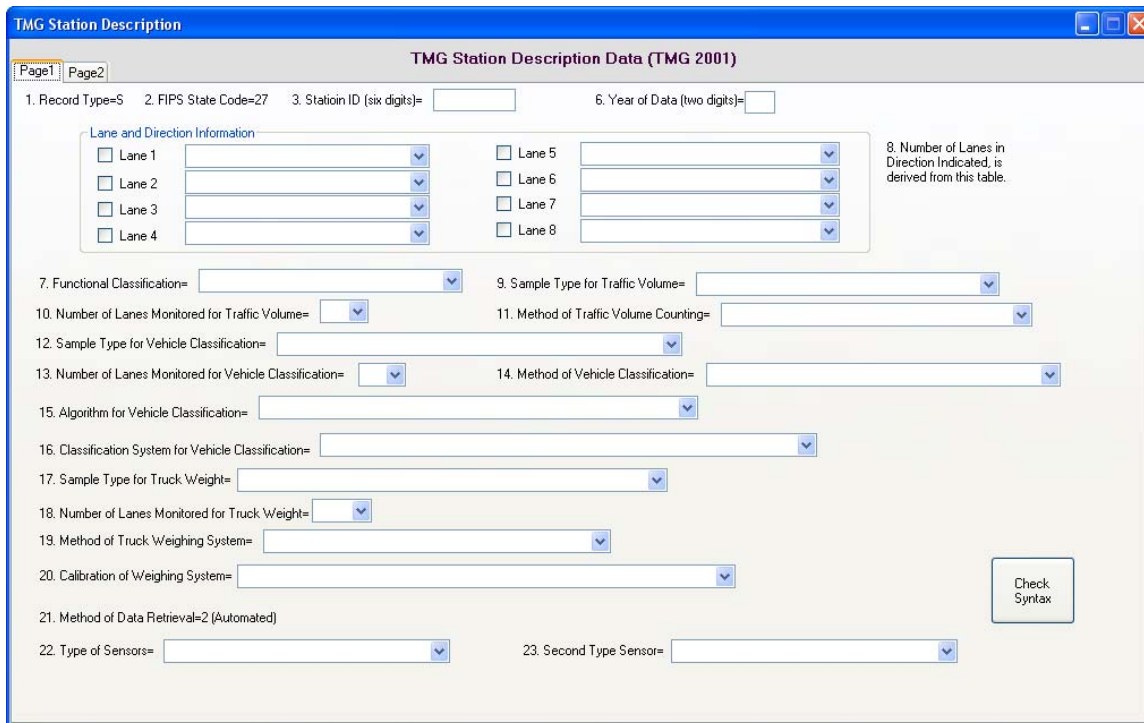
TMG Station Description

TMG Station Description Data (TMG 2001)

Page1 Page2

1. Record Type=S 2. FIPS State Code=27 3. Statioin ID (six digits)= 6. Year of Data (two digits)=

Lane and Direction Information

Lane 1
Lane 2
Lane 3
Lane 4
Lane 5
Lane 6
Lane 7
Lane 8

8. Number of Lanes in Direction Indicated, is derived from this table.

7. Functional Classification=
9. Sample Type for Traffic Volume=
10. Number of Lanes Monitored for Traffic Volume=
11. Method of Traffic Volume Counting=
12. Sample Type for Vehicle Classification=
13. Number of Lanes Monitored for Vehicle Classification=
14. Method of Vehicle Classification=
15. Algorithm for Vehicle Classification=
16. Classification System for Vehicle Classification=
17. Sample Type for Truck Weight=
18. Number of Lanes Monitored for Truck Weight=
19. Method of Truck Weighing System=
20. Calibration of Weighing System=

Check Syntax

21. Method of Data Retrieval=2 (Automated)
22. Type of Sensors=
23. Second Type Sensor=